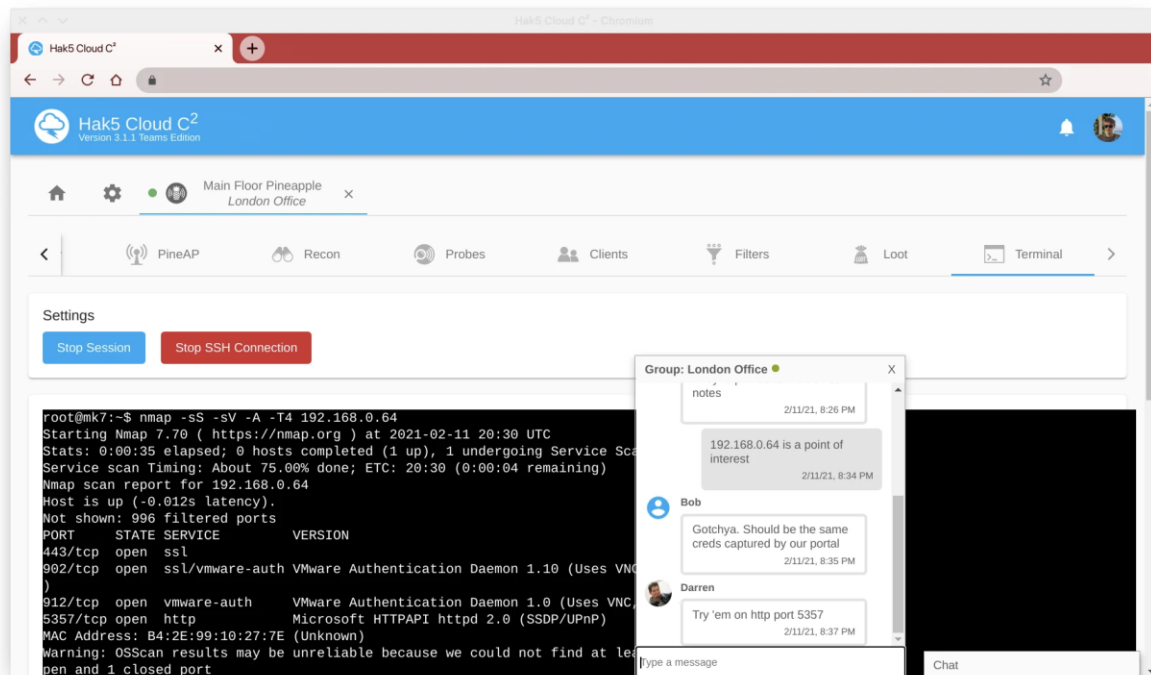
Hak5 Cloud C² - Chromium

Hak5 Cloud C²

Hak5 Cloud C²
Version 3.1.1 Teams Edition

Main Floor Pineapple
London Office

PineAP
Recon
Probes
Clients
Filters
Loot
Terminal

Settings

Stop Session
Stop SSH Connection

root@mk7:~$ nmap -sS -sV -A -T4 192.168.0.64
Starting Nmap 7.70 ( https://nmap.org ) at 2021-02-11 20:30 UTC
Stats: 0:00:35 elapsed; 0 hosts completed (1 up), 1 undergoing Service Sca
Service scan Timing: About 75.00% done; ETC: 20:30 (0:00:04 remaining)
Nmap scan report for 192.168.0.64
Host is up (-0.012s latency).
Not shown: 996 filtered ports
PORT     STATE SERVICE         VERSION
443/tcp  open  ssl
902/tcp  open  ssl/vmware-auth VMware Authentication Daemon 1.10 (Uses VNC
)
912/tcp  open  vmware-auth     VMware Authentication Daemon 1.0 (Uses VNC,
5357/tcp open  http            Microsoft HTTPAPI httpd 2.0 (SSDP/UPnP)
MAC Address: B4:2E:99:10:27:7E (Unknown)
Warning: OSScan results may be unreliable because we could not find at lea
pen and 1 closed port

Group: London Office
X

notes
2/11/21, 8:26 PM

192.168.0.64 is a point of interest
2/11/21, 8:34 PM

Bob
Gotchya. Should be the same creds captured by our portal
2/11/21, 8:35 PM

Darren
Try 'em on http port 5357
2/11/21, 8:37 PM

Type a message

Chat